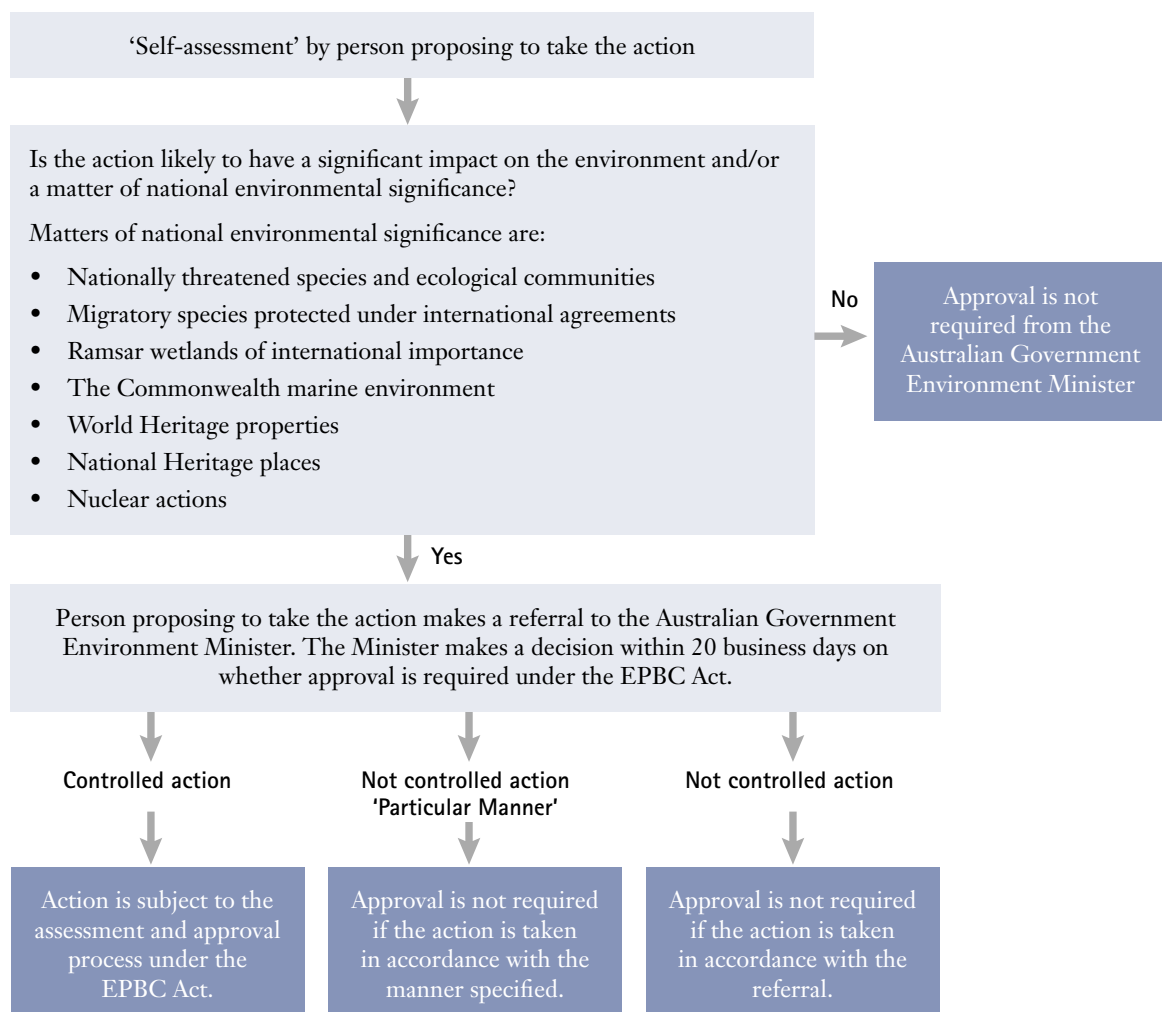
'Self-assessment' by person proposing to take the action

Is the action likely to have a significant impact on the environment and/or a matter of national environmental significance?

Matters of national environmental significance are:

- Nationally threatened species and ecological communities
- Migratory species protected under international agreements
- Ramsar wetlands of international importance
- The Commonwealth marine environment
- World Heritage properties
- National Heritage places
- Nuclear actions

No

Approval is not required from the Australian Government Environment Minister

Yes

Person proposing to take the action makes a referral to the Australian Government Environment Minister. The Minister makes a decision within 20 business days on whether approval is required under the EPBC Act.

Controlled action

Not controlled action 'Particular Manner'

Not controlled action

Action is subject to the assessment and approval process under the EPBC Act.

Approval is not required if the action is taken in accordance with the manner specified.

Approval is not required if the action is taken in accordance with the referral.